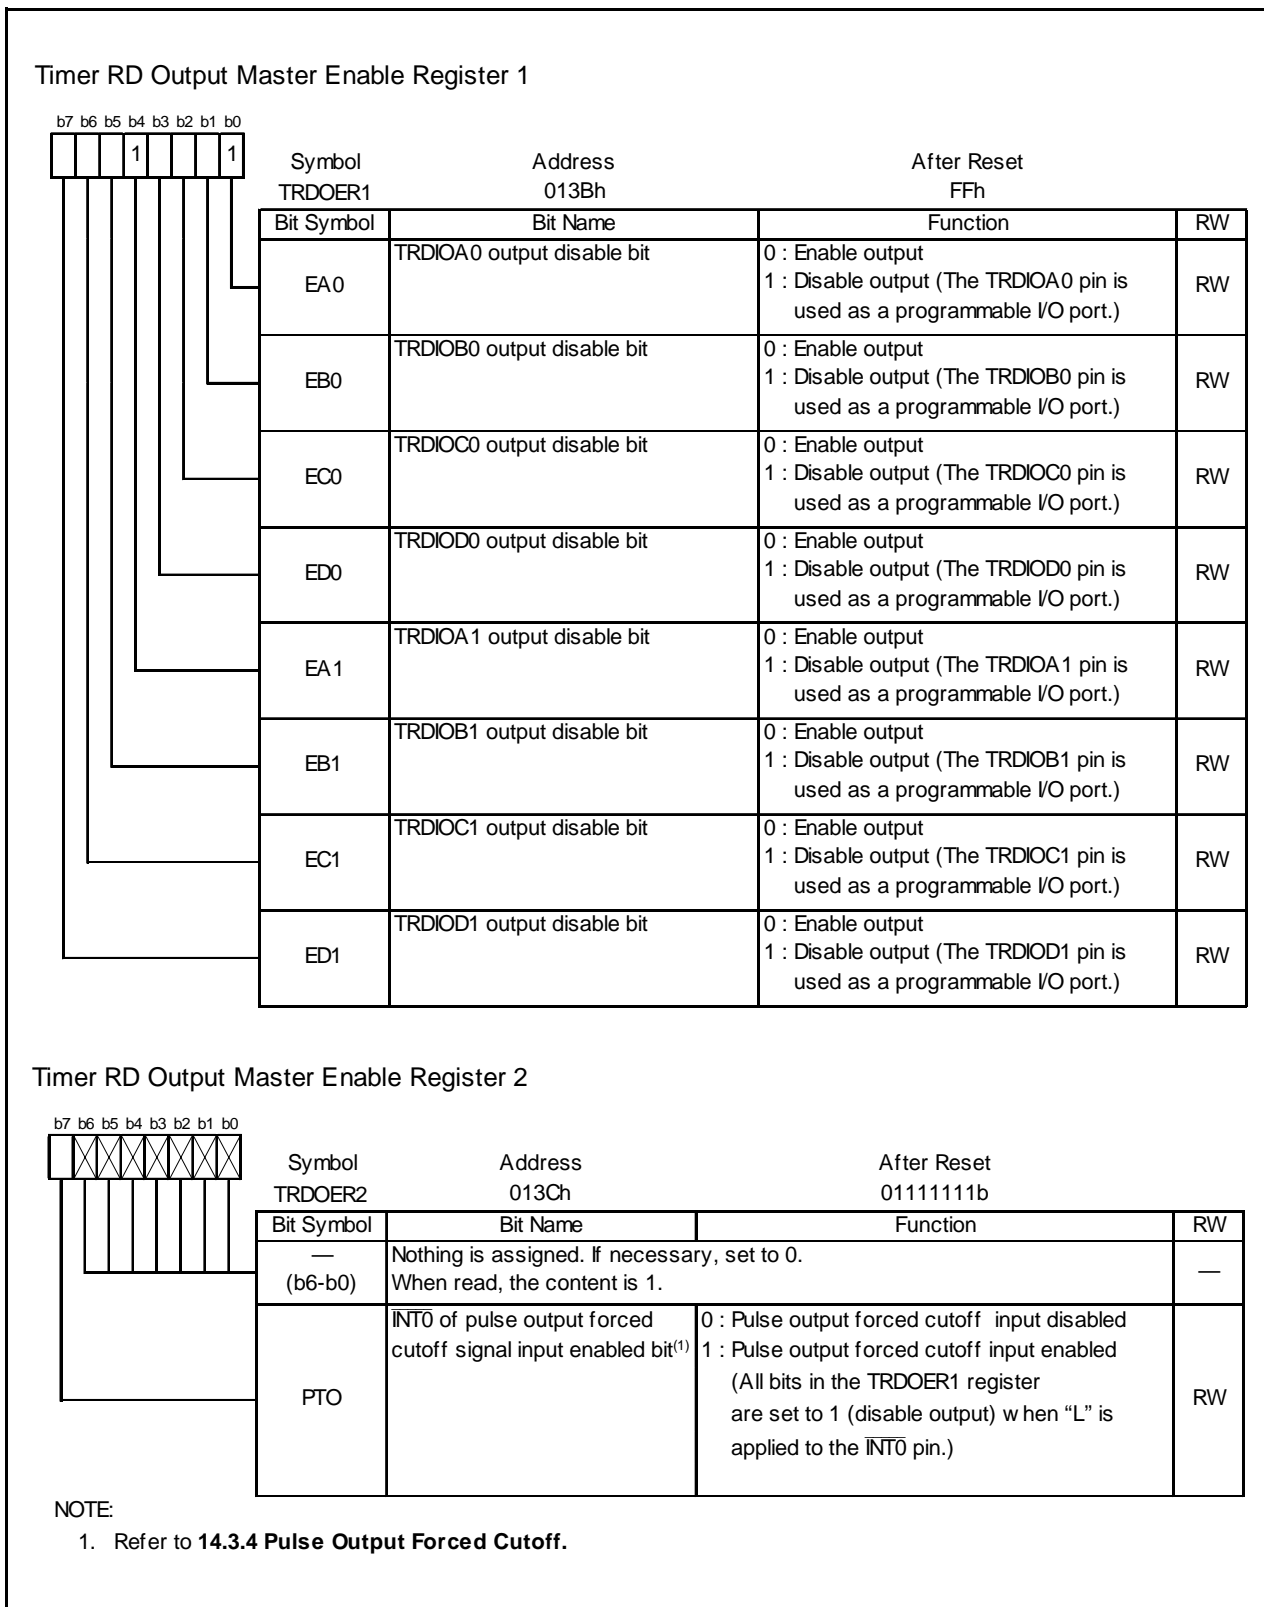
Timer RD Output Master Enable Register 1

b7 b6 b5 b4 b3 b2 b1 b0

1 1

| Symbol | Address | After Reset |
|---|---|---|
| TRDOER1 | 013Bh | FFh |

| Bit Symbol | Bit Name | Function | RW |
|---|---|---|---|
| EA0 | TRDIOA0 output disable bit | 0 : Enable output<br>1 : Disable output (The TRDIOA0 pin is used as a programmable I/O port.) | RW |
| EB0 | TRDIOB0 output disable bit | 0 : Enable output<br>1 : Disable output (The TRDIOB0 pin is used as a programmable I/O port.) | RW |
| EC0 | TRDIOC0 output disable bit | 0 : Enable output<br>1 : Disable output (The TRDIOC0 pin is used as a programmable I/O port.) | RW |
| ED0 | TRDIOD0 output disable bit | 0 : Enable output<br>1 : Disable output (The TRDIOD0 pin is used as a programmable I/O port.) | RW |
| EA1 | TRDIOA1 output disable bit | 0 : Enable output<br>1 : Disable output (The TRDIOA1 pin is used as a programmable I/O port.) | RW |
| EB1 | TRDIOB1 output disable bit | 0 : Enable output<br>1 : Disable output (The TRDIOB1 pin is used as a programmable I/O port.) | RW |
| EC1 | TRDIOC1 output disable bit | 0 : Enable output<br>1 : Disable output (The TRDIOC1 pin is used as a programmable I/O port.) | RW |
| ED1 | TRDIOD1 output disable bit | 0 : Enable output<br>1 : Disable output (The TRDIOD1 pin is used as a programmable I/O port.) | RW |

Timer RD Output Master Enable Register 2

b7 b6 b5 b4 b3 b2 b1 b0

| Symbol | Address | After Reset |
|---|---|---|
| TRDOER2 | 013Ch | 01111111b |

| Bit Symbol | Bit Name | Function | RW |
|---|---|---|---|
| —<br>(b6-b0) | Nothing is assigned. If necessary, set to 0.<br>When read, the content is 1. | | — |
| PTO | $\overline{INT0}$ of pulse output forced cutoff signal input enabled bit$^{(1)}$ | 0 : Pulse output forced cutoff input disabled<br>1 : Pulse output forced cutoff input enabled (All bits in the TRDOER1 register are set to 1 (disable output) w hen "L" is applied to the $\overline{INT0}$ pin.) | RW |

NOTE:
1. Refer to **14.3.4 Pulse Output Forced Cutoff.**